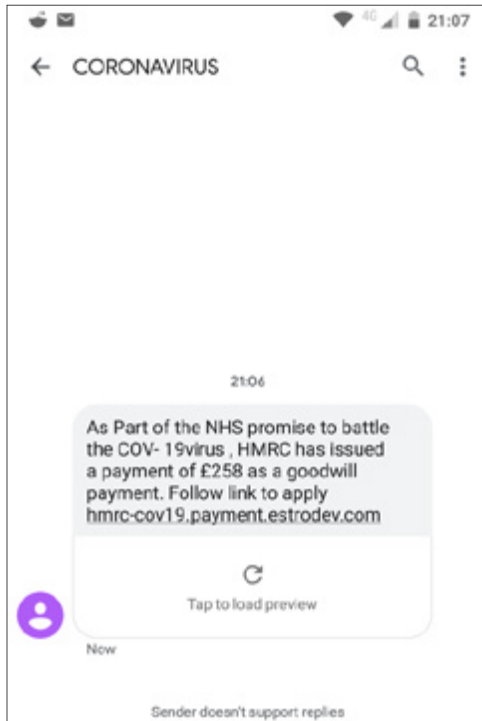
4G 21:07

CORONAVIRUS

21:06

As Part of the NHS promise to battle the COV- 19virus , HMRC has issued a payment of £258 as a goodwill payment. Follow link to apply hmrc-cov19.payment.estrodev.com

Tap to load preview

Now

Sender doesn't support replies